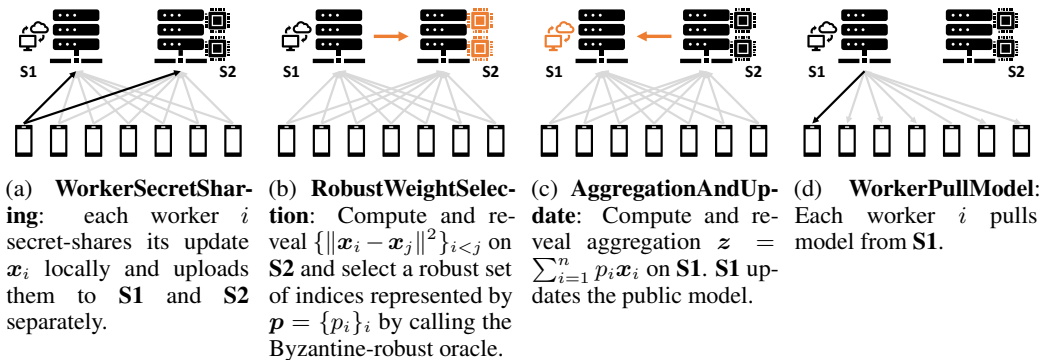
S1 S2

(a) **WorkerSecretSharing**: each worker $i$ secret-shares its update $\boldsymbol{x}_i$ locally and uploads them to **S1** and **S2** separately.

S1 S2

(b) **RobustWeightSelection**: Compute and reveal $\{\|\boldsymbol{x}_i - \boldsymbol{x}_j\|^2\}_{i<j}$ on **S2** and select a robust set of indices represented by $\boldsymbol{p} = \{p_i\}_i$ by calling the Byzantine-robust oracle.

S1 S2

(c) **AggregationAndUpdate**: Compute and reveal aggregation $\boldsymbol{z} = \sum_{i=1}^{n} p_i \boldsymbol{x}_i$ on **S1**. **S1** updates the public model.

S1 S2

(d) **WorkerPullModel**: Each worker $i$ pulls model from **S1**.